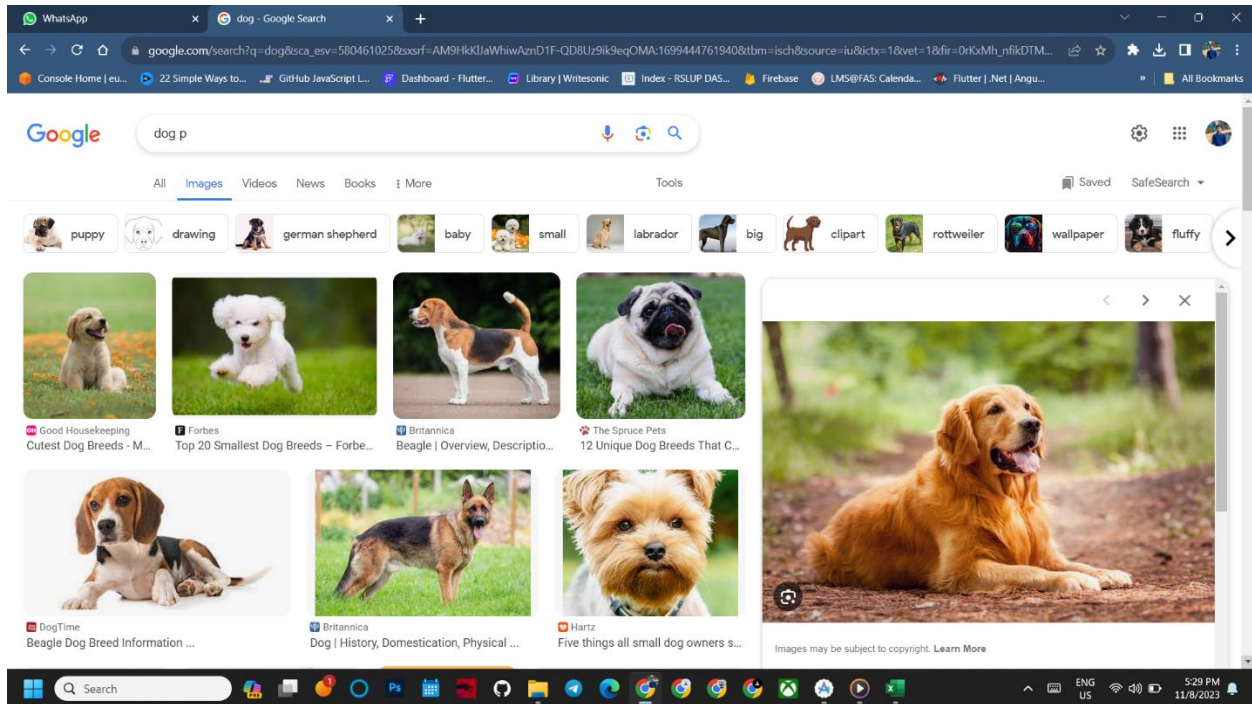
WhatsApp ×
dog - Google Search ×
+

google.com/search?q=dog&sca_esv=580461025&sxsrf=AM9HkKlJaWhiwAznD1F-QD8Uz9ik9eqOMA:1699444761940&tbm=isch&source=iu&ictx=1&vet=1&fir=0rKxMh_nfikDTM...

Console Home | eu... 22 Simple Ways to... GitHub JavaScript L... Dashboard - Flutter... Library | Writesonic Index - RSLUP DAS... Firebase LMS@FAS: Calenda... Flutter | .Net | Angu... » All Bookmarks

Google

dog p

Saved SafeSearch

All Images Videos News Books More Tools

puppy drawing german shepherd baby small labrador big clipart rottweiler wallpaper fluffy

Good Housekeeping
Cutest Dog Breeds - M...

Forbes
Top 20 Smallest Dog Breeds – Forbe...

Britannica
Beagle | Overview, Descriptio...

The Spruce Pets
12 Unique Dog Breeds That C...

DogTime
Beagle Dog Breed Information ...

Britannica
Dog | History, Domestication, Physical ...

Hartz
Five things all small dog owners s...

Images may be subject to copyright. Learn More

Search

ENG US 5:29 PM 11/8/2023